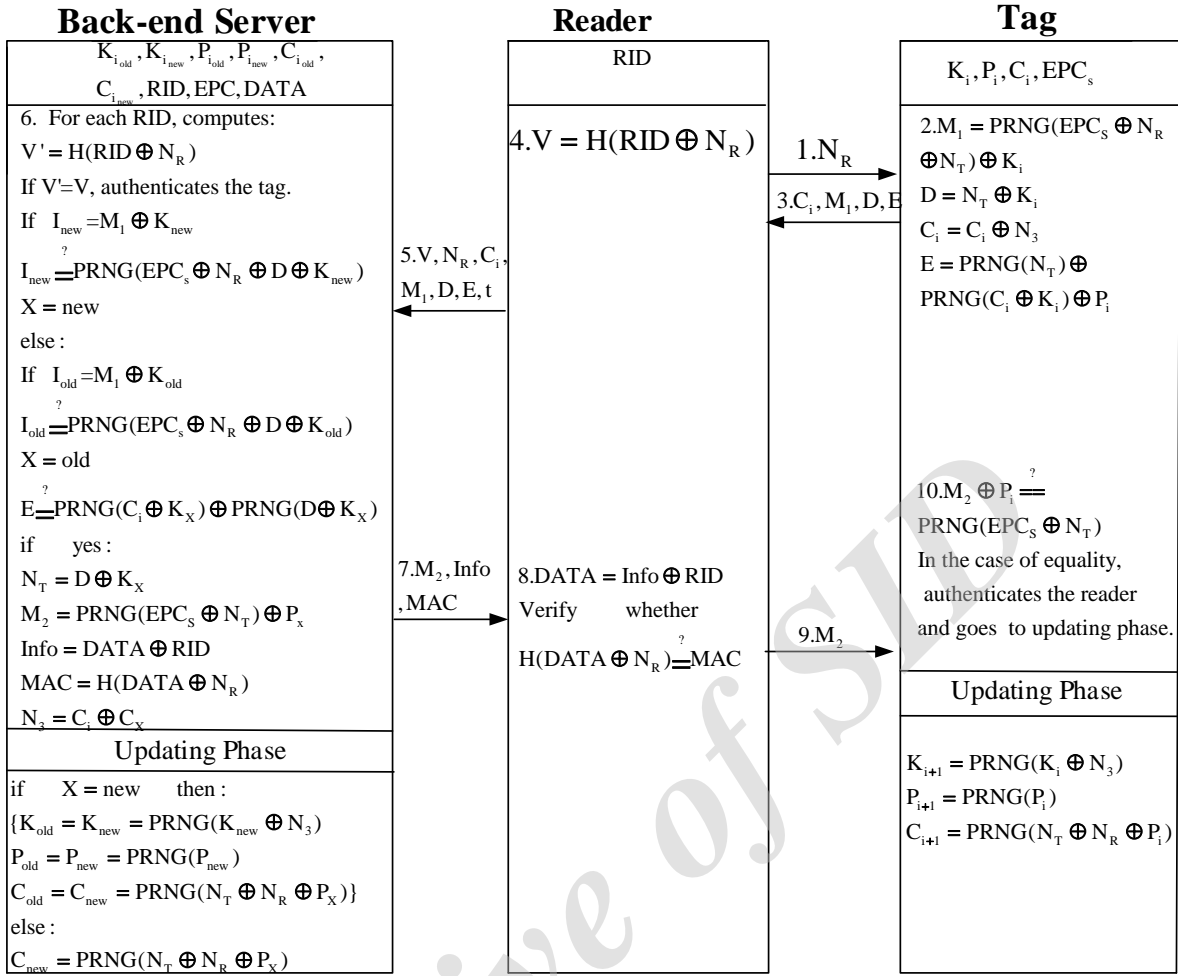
**Back-end Server**

$K_{i_{old}}, K_{i_{new}}, P_{i_{old}}, P_{i_{new}}, C_{i_{old}}, C_{i_{new}}, RID, EPC, DATA$

6. For each RID, computes:
$V' = H(RID \oplus N_R)$
If V'=V, authenticates the tag.
If $I_{new} = M_1 \oplus K_{new}$
$I_{new} \overset{?}{=} PRNG(EPC_s \oplus N_R \oplus D \oplus K_{new})$
$X = new$
$else:$
If $I_{old} = M_1 \oplus K_{old}$
$I_{old} \overset{?}{=} PRNG(EPC_s \oplus N_R \oplus D \oplus K_{old})$
$X = old$
$E \overset{?}{=} PRNG(C_i \oplus K_X) \oplus PRNG(D \oplus K_X)$
$if \quad yes:$
$N_T = D \oplus K_X$
$M_2 = PRNG(EPC_S \oplus N_T) \oplus P_x$
$Info = DATA \oplus RID$
$MAC = H(DATA \oplus N_R)$
$N_3 = C_i \oplus C_X$

Updating Phase

$if \quad X = new \quad then:$
$\{K_{old} = K_{new} = PRNG(K_{new} \oplus N_3)$
$P_{old} = P_{new} = PRNG(P_{new})$
$C_{old} = C_{new} = PRNG(N_T \oplus N_R \oplus P_X)\}$
$else:$
$C_{new} = PRNG(N_T \oplus N_R \oplus P_X)$

$5.V, N_R, C_i, M_1, D, E, t$

$7.M_2, Info, MAC$

**Reader**

RID

$4.V = H(RID \oplus N_R)$

$8.DATA = Info \oplus RID$
Verify whether
$H(DATA \oplus N_R) \overset{?}{=} MAC$

$1.N_R$

$3.C_i, M_1, D, E$

$9.M_2$

**Tag**

$K_i, P_i, C_i, EPC_s$

$2.M_1 = PRNG(EPC_S \oplus N_R \oplus N_T) \oplus K_i$
$D = N_T \oplus K_i$
$C_i = C_i \oplus N_3$
$E = PRNG(N_T) \oplus PRNG(C_i \oplus K_i) \oplus P_i$

$10.M_2 \oplus P_i \overset{?}{=} PRNG(EPC_S \oplus N_T)$
In the case of equality, authenticates the reader and goes to updating phase.

Updating Phase

$K_{i+1} = PRNG(K_i \oplus N_3)$
$P_{i+1} = PRNG(P_i)$
$C_{i+1} = PRNG(N_T \oplus N_R \oplus P_i)$

Archive of SID